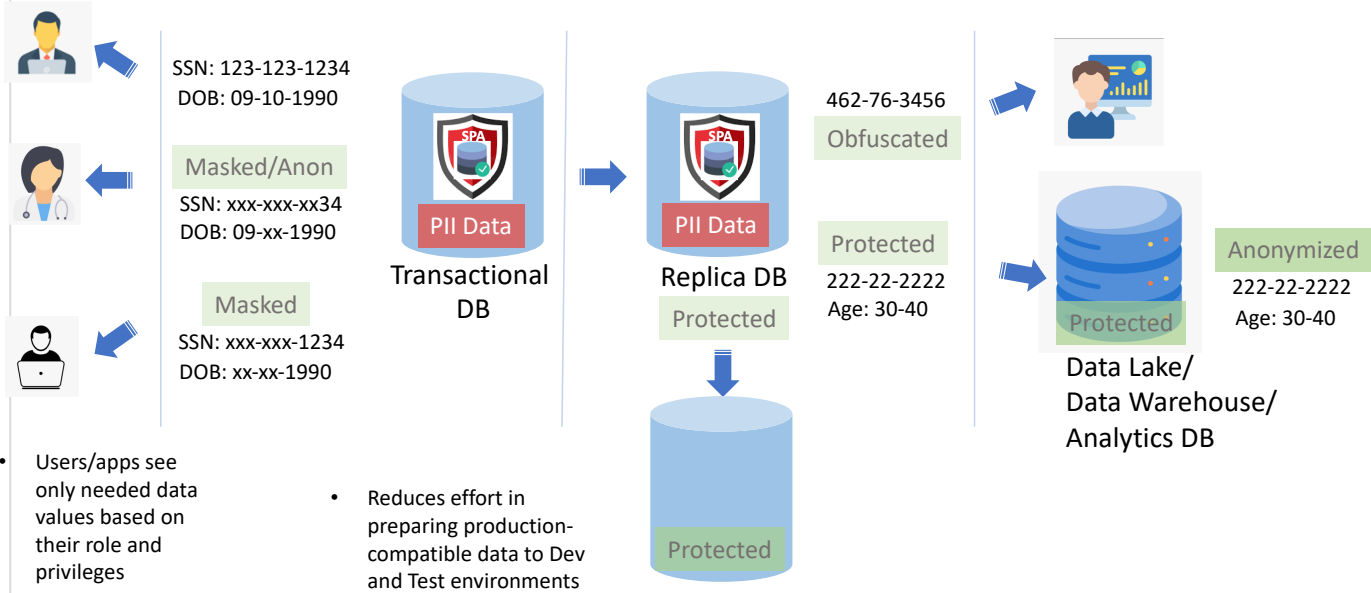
SSN: 123-123-1234
DOB: 09-10-1990

Masked/Anon
SSN: xxx-xxx-xx34
DOB: 09-xx-1990

Masked
SSN: xxx-xxx-1234
DOB: xx-xx-1990

SPA
PII Data
Transactional DB

SPA
PII Data
Replica DB
Protected

Protected

462-76-3456
Obfuscated

Protected
222-22-2222
Age: 30-40

Protected
Data Lake/ Data Warehouse/ Analytics DB

Anonymized
222-22-2222
Age: 30-40

• Users/apps see only needed data values based on their role and privileges

• Reduces effort in preparing production-compatible data to Dev and Test environments